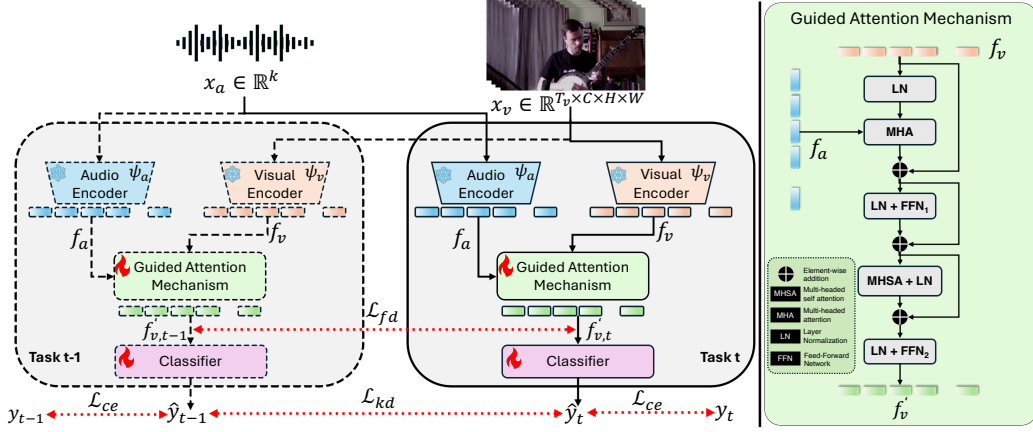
$x_a \in \mathbb{R}^k$

$x_v \in \mathbb{R}^{T_v \times C \times H \times W}$

Audio Encoder $\psi_a$

Visual Encoder $\psi_v$

$f_a$

$f_v$

Guided Attention Mechanism

$f_{v,t-1}'$

Classifier

Task t-1

$\mathcal{L}_{fd}$

Audio Encoder $\psi_a$

Visual Encoder $\psi_v$

$f_a$

$f_v$

Guided Attention Mechanism

$f_{v,t}'$

Classifier

Task t

$y_{t-1}$

$\mathcal{L}_{ce}$

$\hat{y}_{t-1}$

$\mathcal{L}_{kd}$

$\hat{y}_t$

$\mathcal{L}_{ce}$

$y_t$

Guided Attention Mechanism

$f_v$

LN

$f_a$

MHA

LN + FFN$_1$

MHSA + LN

LN + FFN$_2$

$f_v'$

Element-wise addition

MHSA Multi-headed self attention

MHA Multi-headed attention

LN Layer Normalization

FFN Feed-Forward Network